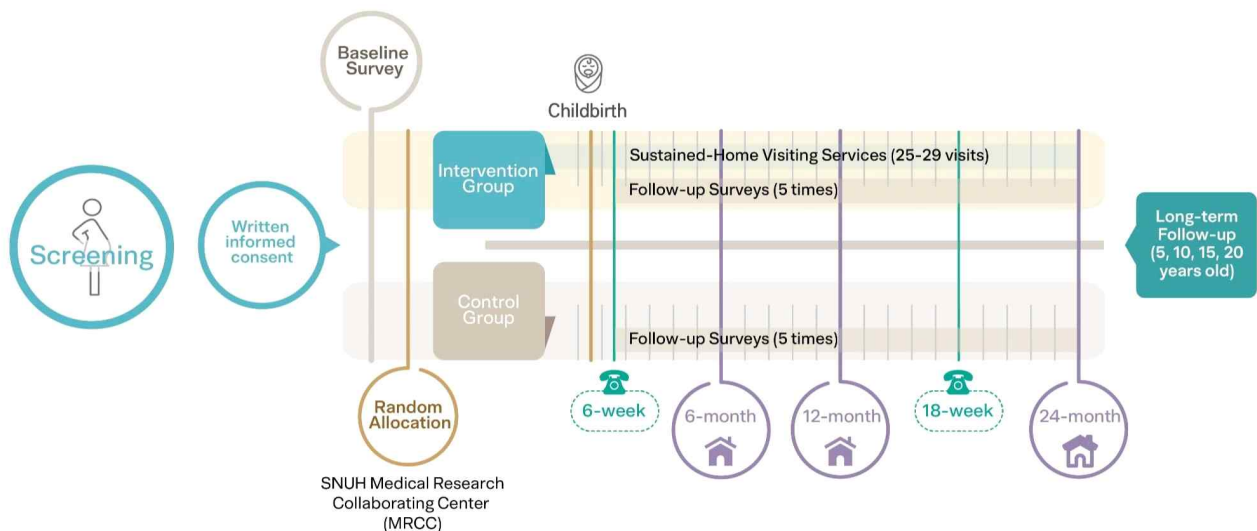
Baseline Survey

Childbirth

Screening

Written informed consent

Intervention Group

Sustained-Home Visiting Services (25-29 visits)

Follow-up Surveys (5 times)

Long-term Follow-up (5, 10, 15, 20 years old)

Control Group

Follow-up Surveys (5 times)

Random Allocation

SNUH Medical Research Collaborating Center (MRCC)

6-week

6-month

12-month

18-week

24-month